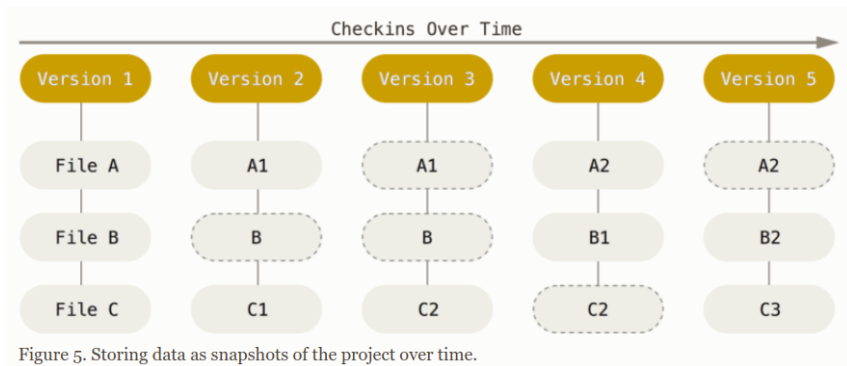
Checkins Over Time

| Version 1 | Version 2 | Version 3 | Version 4 | Version 5 |
|---|---|---|---|---|
| File A | A1 | A1 | A2 | A2 |
| File B | B | B | B1 | B2 |
| File C | C1 | C2 | C2 | C3 |

Figure 5. Storing data as snapshots of the project over time.